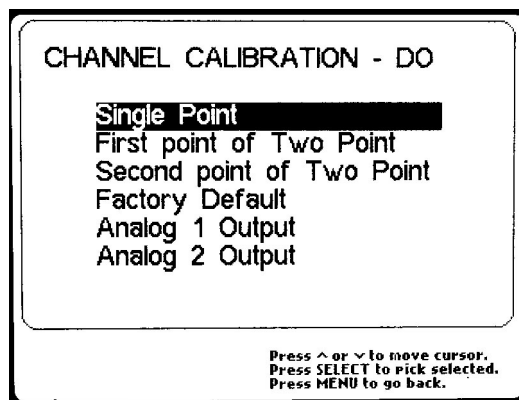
CHANNEL CALIBRATION - DO

Single Point
First point of Two Point
Second point of Two Point
Factory Default
Analog 1 Output
Analog 2 Output

Press ^ or v to move cursor.
Press SELECT to pick selected.
Press MENU to go back.